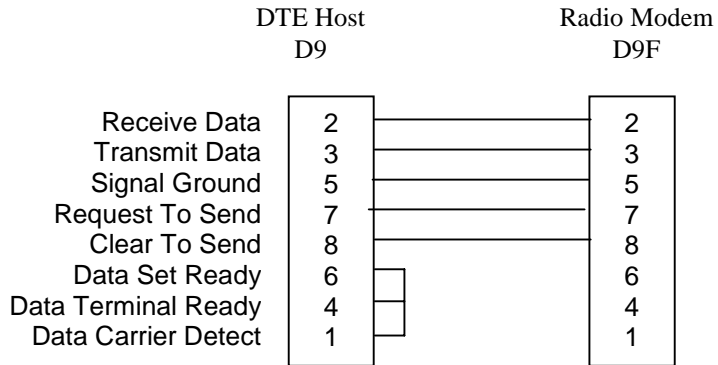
DTE Host
D9

Radio Modem
D9F

| | DTE Host | Radio Modem |
|---|---|---|
| Receive Data | 2 | 2 |
| Transmit Data | 3 | 3 |
| Signal Ground | 5 | 5 |
| Request To Send | 7 | 7 |
| Clear To Send | 8 | 8 |
| Data Set Ready | 6 | 6 |
| Data Terminal Ready | 4 | 4 |
| Data Carrier Detect | 1 | 1 |